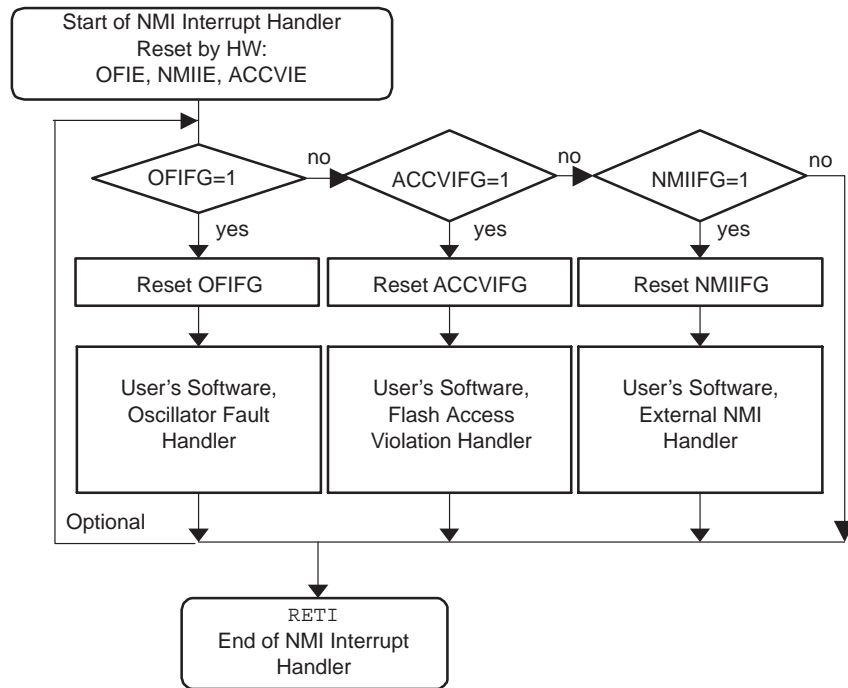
Start of NMI Interrupt Handler
Reset by HW:
OFIE, NMIIE, ACCVIE

OFIFG=1

no

ACCVIFG=1

no

NMIIFG=1

no

yes

yes

yes

Reset OFIFG

Reset ACCVIFG

Reset NMIIFG

User's Software, Oscillator Fault Handler

User's Software, Flash Access Violation Handler

User's Software, External NMI Handler

Optional

RETI
End of NMI Interrupt Handler